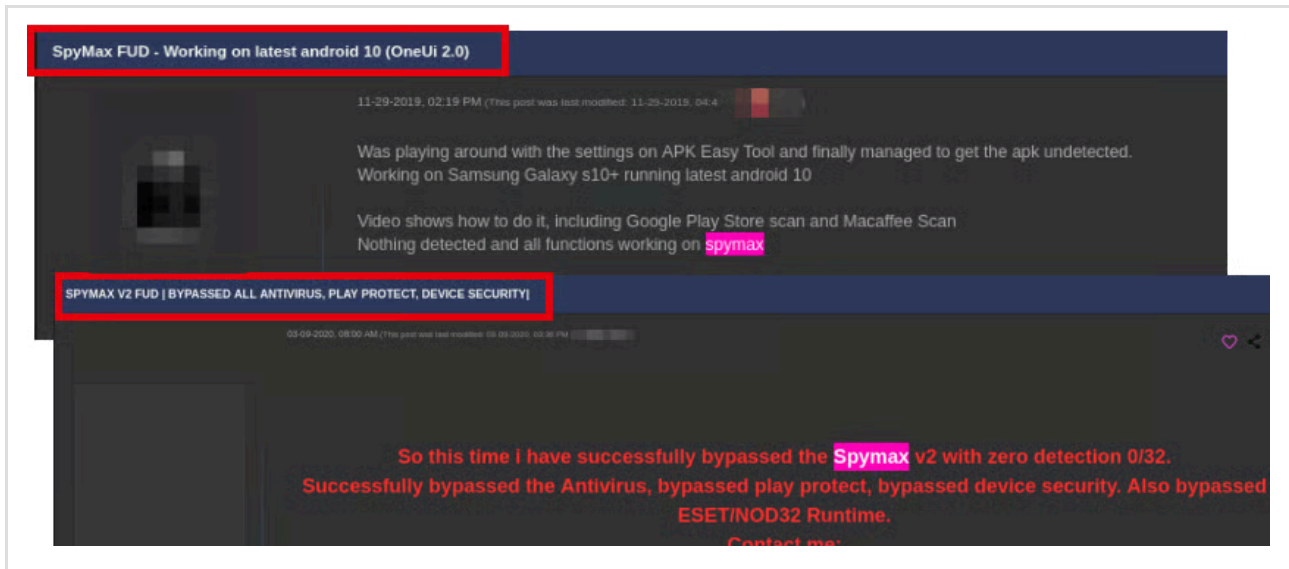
SpyMax FUD - Working on latest android 10 (OneUi 2.0)

11-29-2019, 02:19 PM (This post was last modified: 11-29-2019, 04:4 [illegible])

Was playing around with the settings on APK Easy Tool and finally managed to get the apk undetected. Working on Samsung Galaxy s10+ running latest android 10

Video shows how to do it, including Google Play Store scan and Macaffee Scan
Nothing detected and all functions working on spymax

SPYMAX V2 FUD | BYPASSED ALL ANTIVIRUS, PLAY PROTECT, DEVICE SECURITY|

03-09-2020, 08:00 AM (This post was last modified: 03-09-2020, 08:36 PM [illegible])

So this time i have successfully bypassed the Spymax v2 with zero detection 0/32.
Successfully bypassed the Antivirus, bypassed play protect, bypassed device security. Also bypassed ESET/NOD32 Runtime.
Contact me: